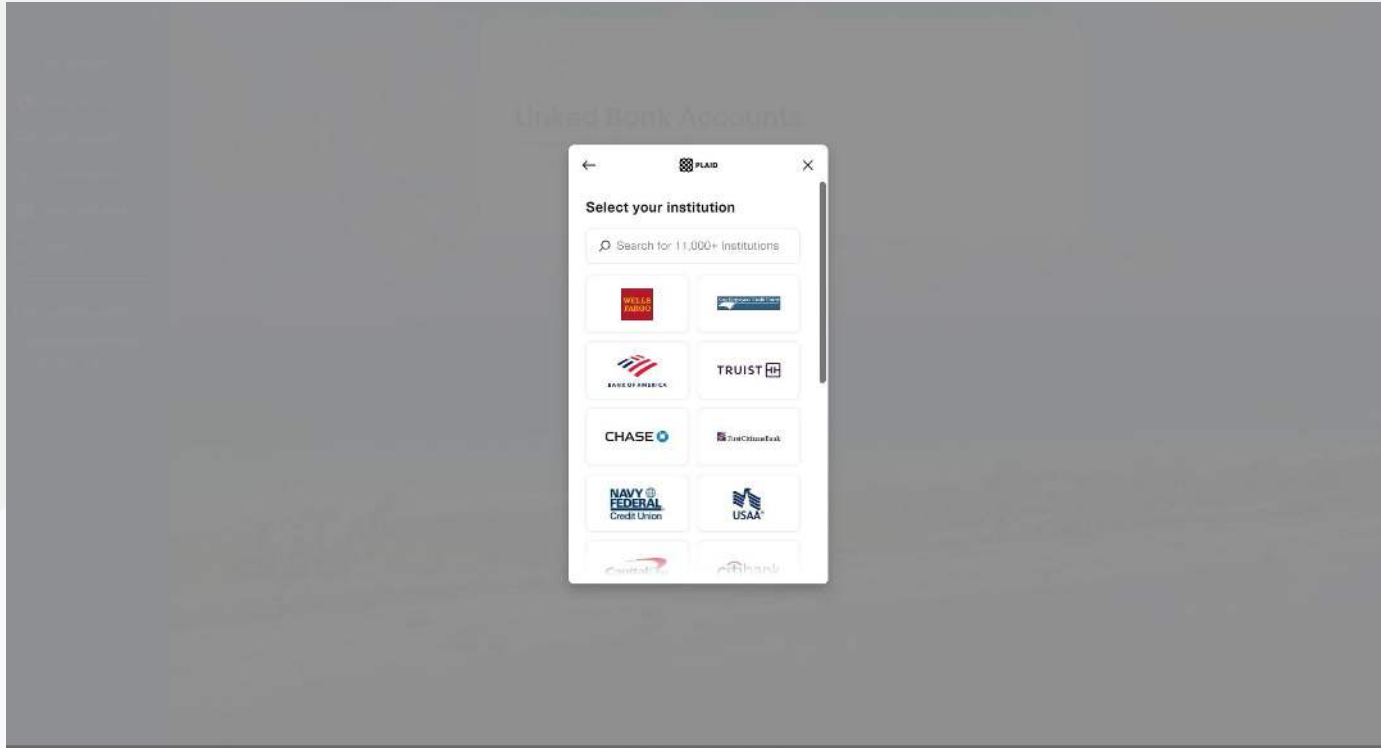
Linked Bank Accounts

PLAID

Select your institution

Search for 11,000+ Institutions

WELLS FARGO

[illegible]

BANK OF AMERICA

TRUIST

CHASE

First Citizens Bank

NAVY FEDERAL Credit Union

USAA

Capital One

citibank